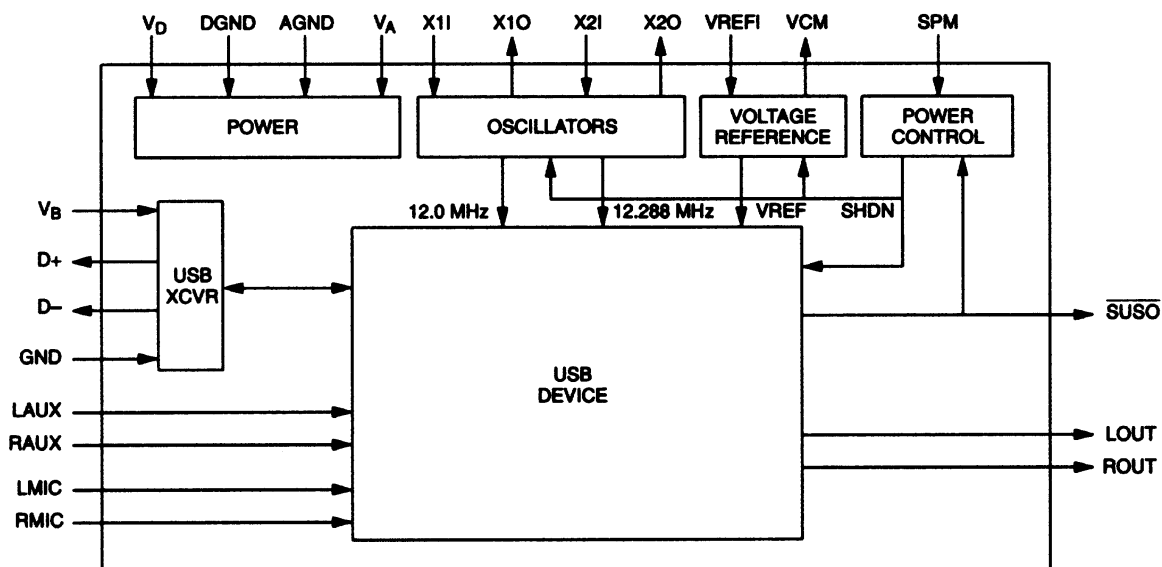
$V_D$ DGND AGND $V_A$ X1I X1O X2I X2O VREFI VCM SPM

POWER

OSCILLATORS

VOLTAGE REFERENCE

POWER CONTROL

12.0 MHz 12.288 MHz VREF SHDN

$V_B$

D+

D–

GND

USB XCVR

USB DEVICE

$\overline{SUSO}$

LAUX

RAUX

LMIC

RMIC

LOUT

ROUT